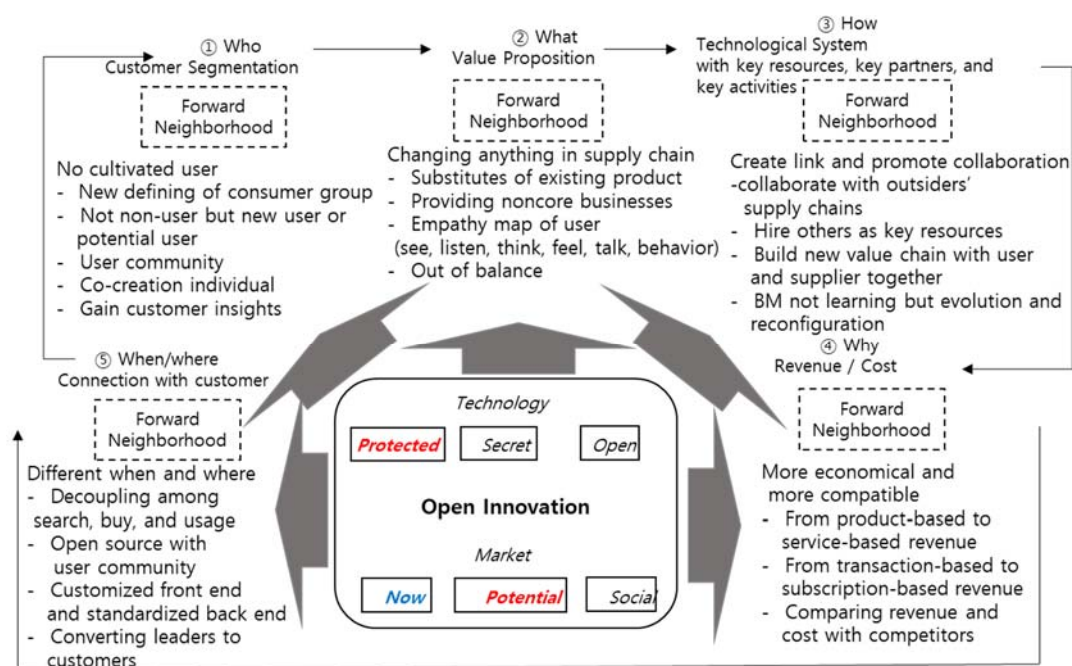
① Who
Customer Segmentation

Forward Neighborhood

No cultivated user
- New defining of consumer group
- Not non-user but new user or potential user
- User community
- Co-creation individual
- Gain customer insights

② What
Value Proposition

Forward Neighborhood

Changing anything in supply chain
- Substitutes of existing product
- Providing noncore businesses
- Empathy map of user (see, listen, think, feel, talk, behavior)
- Out of balance

③ How
Technological System with key resources, key partners, and key activities

Forward Neighborhood

Create link and promote collaboration
-collaborate with outsiders' supply chains
- Hire others as key resources
- Build new value chain with user and supplier together
- BM not learning but evolution and reconfiguration

④ Why
Revenue / Cost

Forward Neighborhood

More economical and more compatible
- From product-based to service-based revenue
- From transaction-based to subscription-based revenue
- Comparing revenue and cost with competitors

⑤ When/where
Connection with customer

Forward Neighborhood

Different when and where
- Decoupling among search, buy, and usage
- Open source with user community
- Customized front end and standardized back end
- Converting leaders to customers

Technology

Protected Secret Open

Open Innovation

Market

Now Potential Social